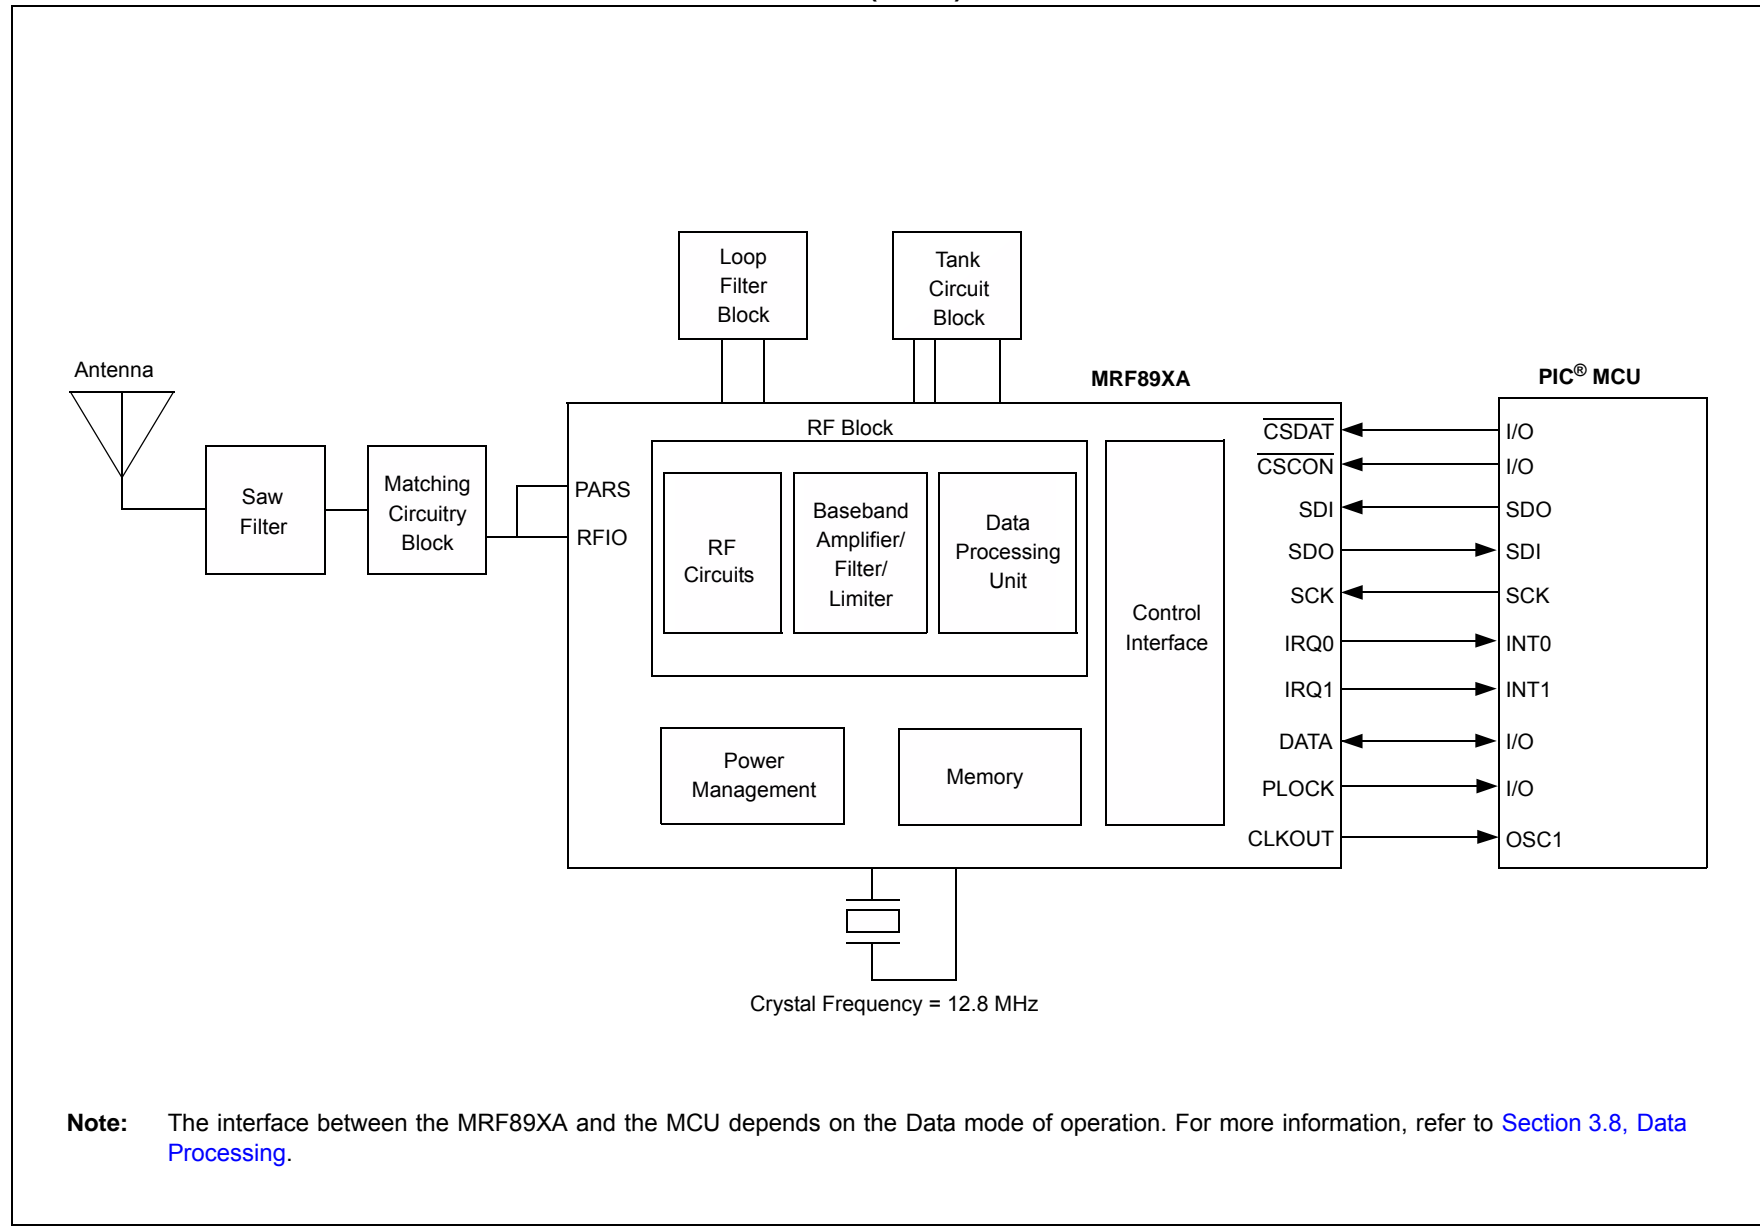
Loop Filter Block

Tank Circuit Block

Antenna

MRF89XA

PIC® MCU

RF Block

Saw Filter

Matching Circuitry Block

PARS

RFIO

RF Circuits

Baseband Amplifier/ Filter/ Limiter

Data Processing Unit

Control Interface

$\overline{CSDAT}$

$\overline{CSCON}$

SDI

SDO

SCK

IRQ0

IRQ1

DATA

PLOCK

CLKOUT

I/O

I/O

SDO

SDI

SCK

INT0

INT1

I/O

I/O

OSC1

Power Management

Memory

Crystal Frequency = 12.8 MHz

Note: The interface between the MRF89XA and the MCU depends on the Data mode of operation. For more information, refer to Section 3.8, Data Processing.